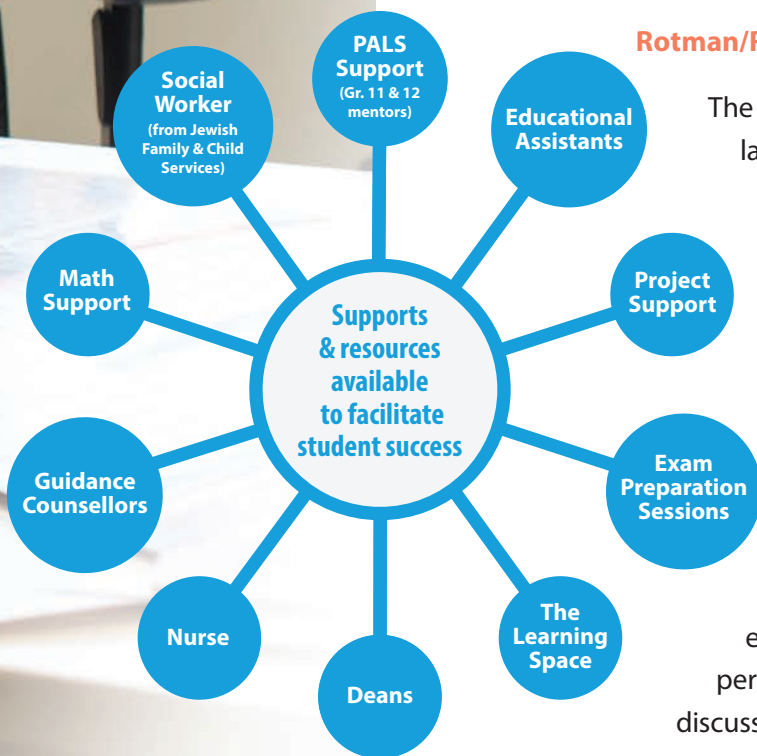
Rotman/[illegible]

The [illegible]

la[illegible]

Supports & resources available to facilitate student success

PALS Support (Gr. 11 & 12 mentors)

Educational Assistants

Project Support

Exam Preparation Sessions

The Learning Space

Deans

Nurse

Guidance Counsellors

Math Support

Social Worker (from Jewish Family & Child Services)

e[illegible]

per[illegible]

discuss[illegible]